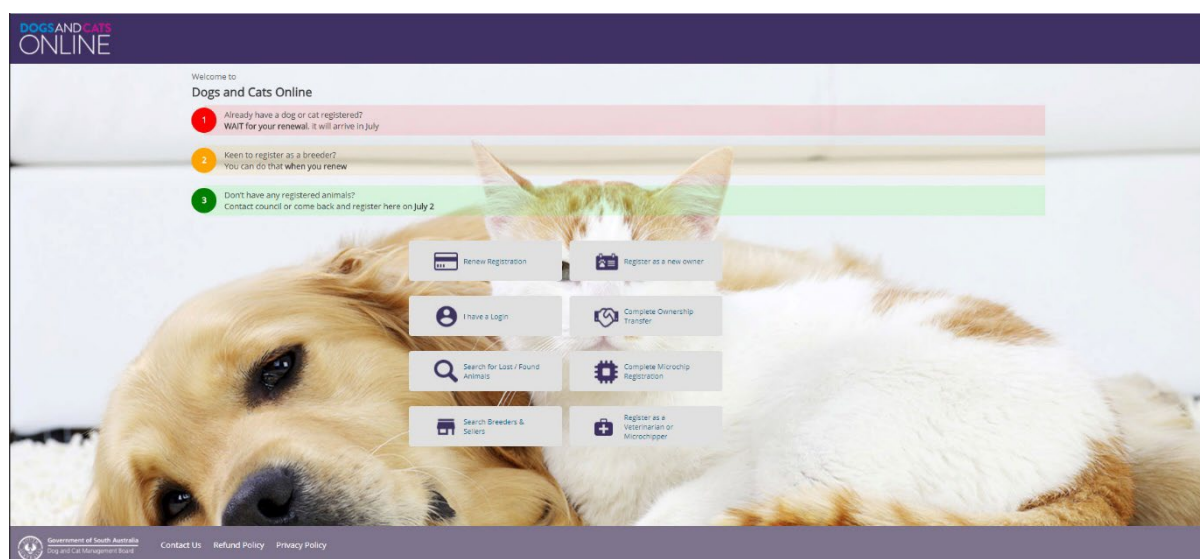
DOGS AND CATS ONLINE

Welcome to

Dogs and Cats Online

1 Already have a dog or cat registered?
WAIT for your renewal. It will arrive in July

2 Keen to register as a breeder?
You can do that when you renew

3 Don't have any registered animals?
Contact council or come back and register here on July 2

Renew Registration

Register as a new owner

I have a Login

Complete Ownership Transfer

Search for Lost / Found Animals

Complete Microchip Registration

Search Breeders & Sellers

Register as a Veterinarian or Microchipper

Government of South Australia
Dog and Cat Management Board

Contact Us Refund Policy Privacy Policy